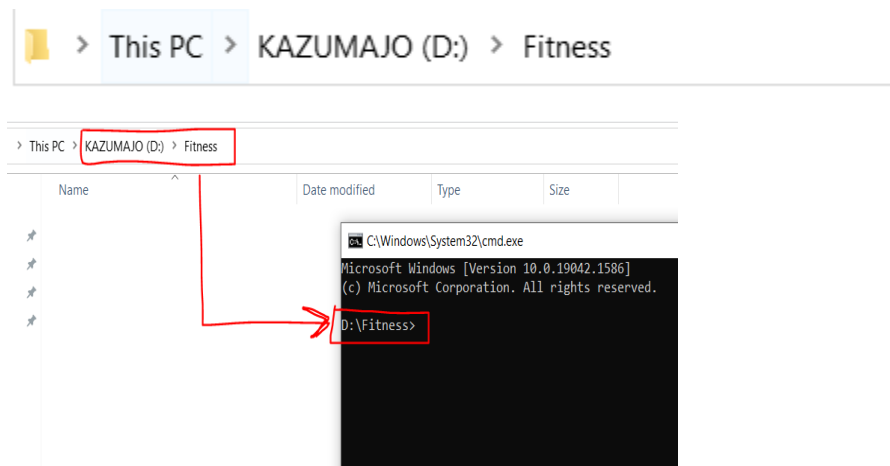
> This PC > KAZUMAJO (D:) > Fitness

> This PC > KAZUMAJO (D:) > Fitness

| Name | Date modified | Type | Size |
|---|---|---|---|

C:\Windows\System32\cmd.exe

Microsoft Windows [Version 10.0.19042.1586]
(c) Microsoft Corporation. All rights reserved.

D:\Fitness>